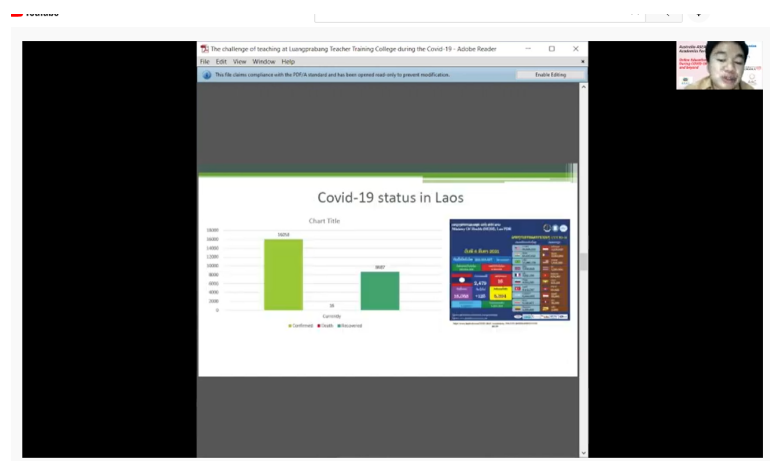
The challenge of teaching at Luangprabang Teacher Training College during the Covid-19 - Adobe Reader

File Edit View Window Help

This file claims compliance with the PDF/A standard and has been opened read-only to prevent modification.

Enable Editing

Covid-19 status in Laos

Chart Title

18000
16000
14000
12000
10000
8000
6000
4000
2000
0

16058

18

9087

Currently

Confirmed Death Recovered

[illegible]

Australia-Asia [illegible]
Academic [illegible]
Online Education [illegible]
During COVID-19 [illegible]
and Beyond

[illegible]